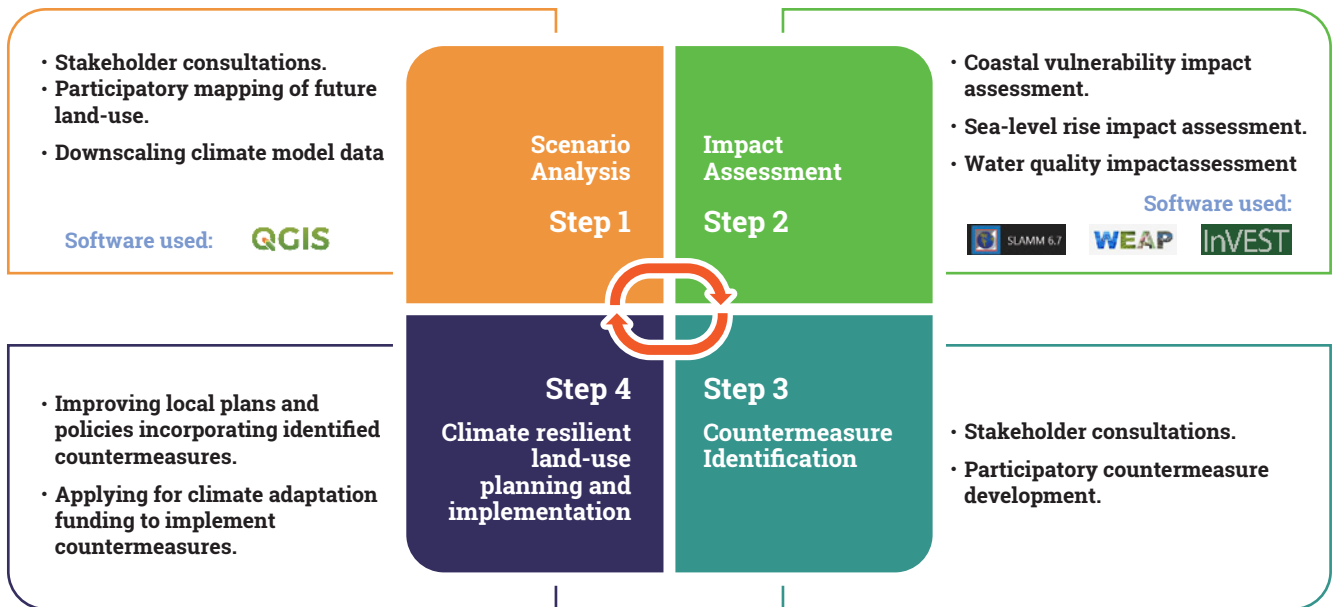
• Stakeholder consultations.
• Participatory mapping of future land-use.
• Downscaling climate model data

Software used: QGIS

Scenario Analysis
Step 1

Impact Assessment
Step 2

• Coastal vulnerability impact assessment.
• Sea-level rise impact assessment.
• Water quality impactassessment

Software used:
SLAMM 6.7 WEAP InVEST

• Improving local plans and policies incorporating identified countermeasures.
• Applying for climate adaptation funding to implement countermeasures.

Step 4
Climate resilient land-use planning and implementation

Step 3
Countermeasure Identification

• Stakeholder consultations.
• Participatory countermeasure development.